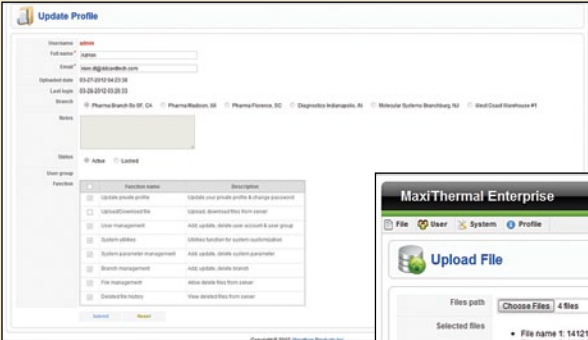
Update Profile

Username admin

Full name* Admin

Email* tiem.dt@dotcodtech.com

Uploaded date 03-27-2012 04:23:38

Last login 03-28-2012 03:20:33

Branch Pharma Branch Bo SF, CA Pharma Madison, WI Pharma Florence, SC Diagnostics Indianapolis, IN Molecular Systems Branchburg, NJ West Coast Warehouse #1

Notes

Status Active Locked

User group

Function

| | Function name | Description |
|---|---|---|
| | Update private profile | Update your private profile & change password |
| | Upload/Download file | Upload, download files from server |
| | User management | Add, update, delete user account & user group |
| | System utilities | Utilities function for system customization |
| | System parameter management | Add, update, delete system parameter |
| | Branch management | Add, update, delete branch |
| | File management | Allow delete files from server |
| | Deleted file history | View deleted files from server |

Submit Reset

Copyright © 2012 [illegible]

MaxiThermal Enterprise

File User System Profile

Upload File

Files path Choose Files 4 files

Selected files

• File name 1: 14121